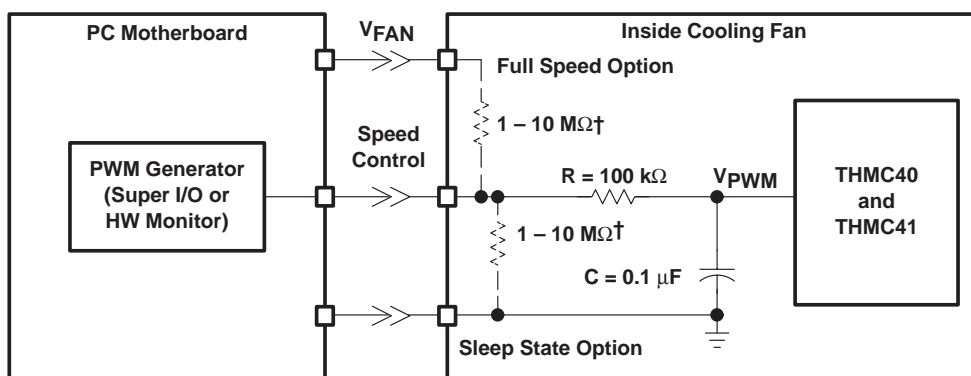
PC Motherboard

$V_{FAN}$

Inside Cooling Fan

Full Speed Option

1 – 10 MΩ†

Speed Control

PWM Generator (Super I/O or HW Monitor)

R = 100 kΩ

$V_{PWM}$

THMC40 and THMC41

1 – 10 MΩ†

C = 0.1 μF

Sleep State Option